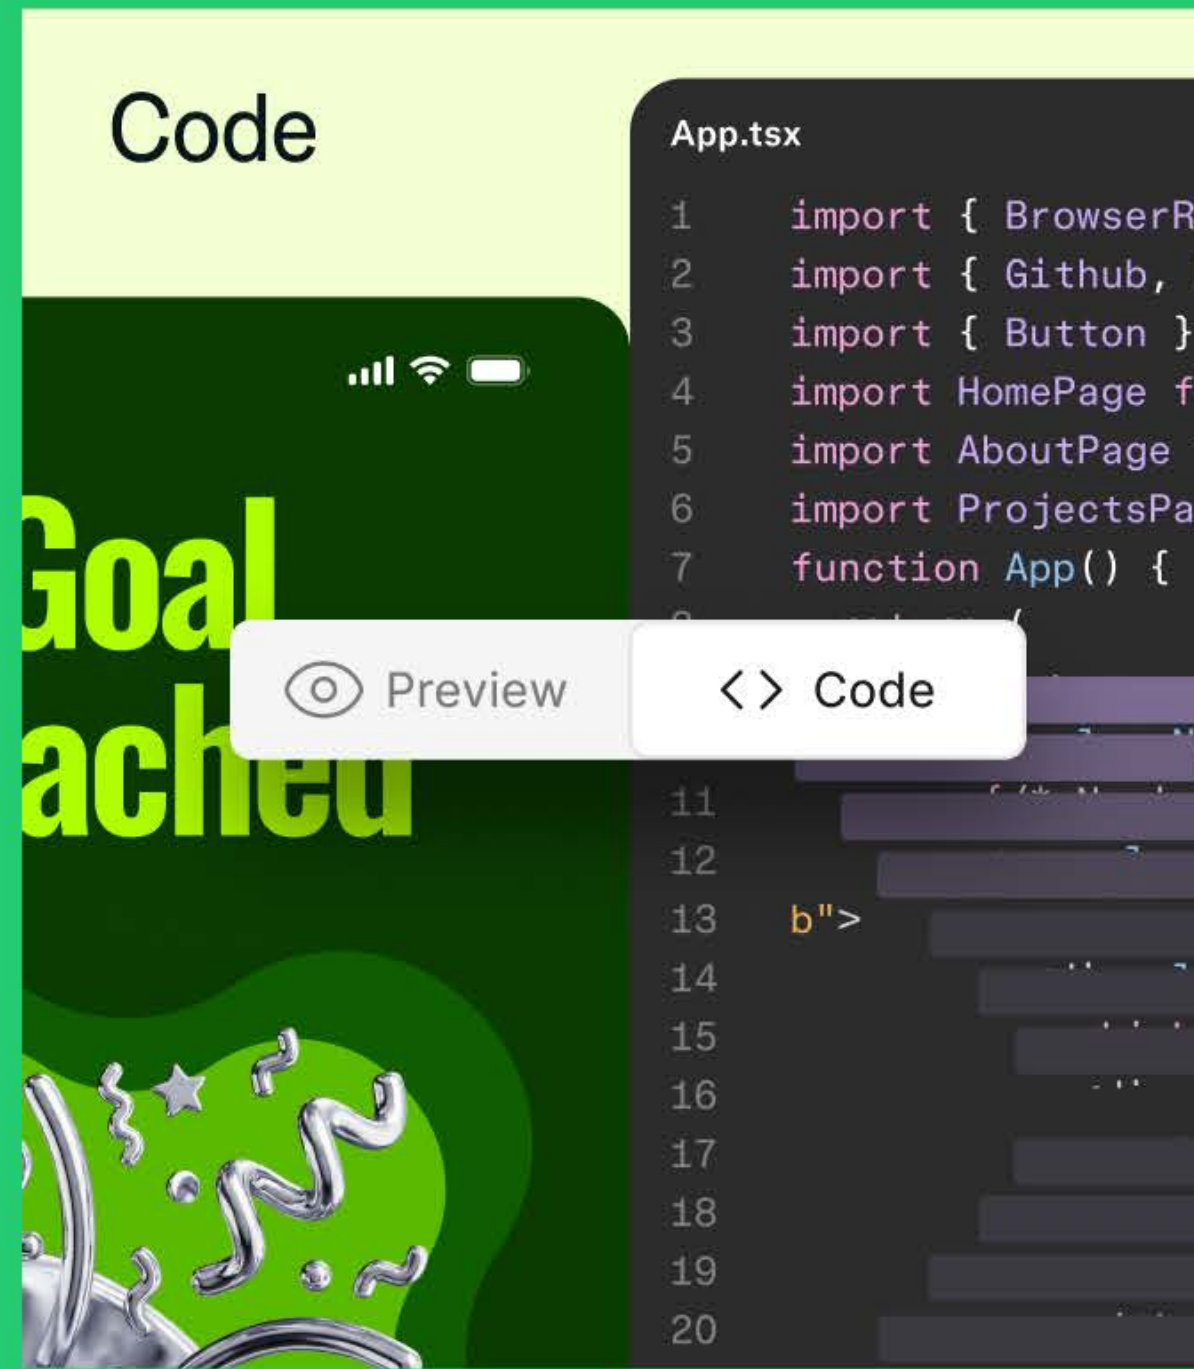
Code

App.tsx

1 import { BrowserR
2 import { Github,
3 import { Button }
4 import HomePage f
5 import AboutPage
6 import ProjectsPa
7 function App() {

Goal
ached

Preview
<> Code

11
12
13 b">
14
15
16
17
18
19
20